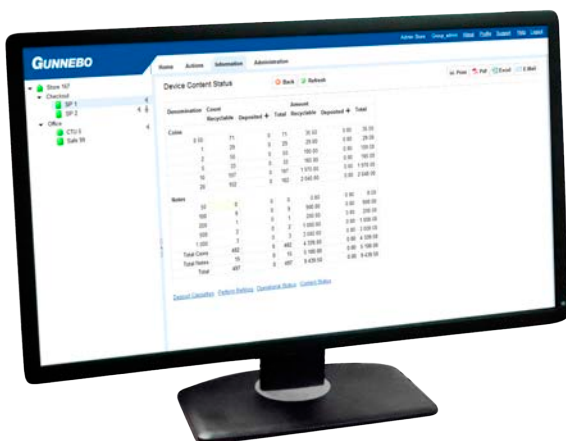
Admin Store Group_admin About Profile Support Help Logout

GUNNEBO

Home Actions Information Administration

Store 167
Checkout
SP 1
SP 2
Office
CTU 5
Safe 99

Device Content Status

Back Refresh

Print Pdf Excel E-Mail

| Denomination | Count Recyclable | Deposited | Total | Amount Recyclable | Deposited | Total |
|---|---|---|---|---|---|---|
| Coins | | | | | | |
| 0.50 | 71 | 0 | 71 | 35.50 | 0.00 | 35.50 |
| 1 | 29 | 0 | 29 | 29.00 | 0.00 | 29.00 |
| 2 | 50 | 0 | 50 | 100.00 | 0.00 | 100.00 |
| 5 | 33 | 0 | 33 | 165.00 | 0.00 | 165.00 |
| 10 | 107 | 0 | 107 | 1 070.00 | 0.00 | 1 070.00 |
| 20 | 102 | 0 | 102 | 2 040.00 | 0.00 | 2 040.00 |
| Notes | | | | | | |
| | 0 | 0 | 0 | 0.00 | 0.00 | 0.00 |
| 50 | 9 | 0 | 9 | 500.00 | 0.00 | 500.00 |
| 100 | 1 | 0 | 1 | 200.00 | 0.00 | 200.00 |
| 200 | 1 | 0 | 2 | 1 000.00 | 0.00 | 1 000.00 |
| 500 | 3 | 0 | 3 | 2 000.00 | 0.00 | 2 000.00 |
| 1 000 | 7 | 0 | 482 | 4 339.50 | 0.00 | 4 339.50 |
| Total Coins | 482 | 0 | 15 | 5 100.00 | 0.00 | 5 100.00 |
| Total Notes | 15 | 0 | 497 | 9 439.50 | 0.00 | 9 439.50 |
| Total | 497 | | | | | |

Deposit Cassettes Pattern Settings Operations Status Content Status